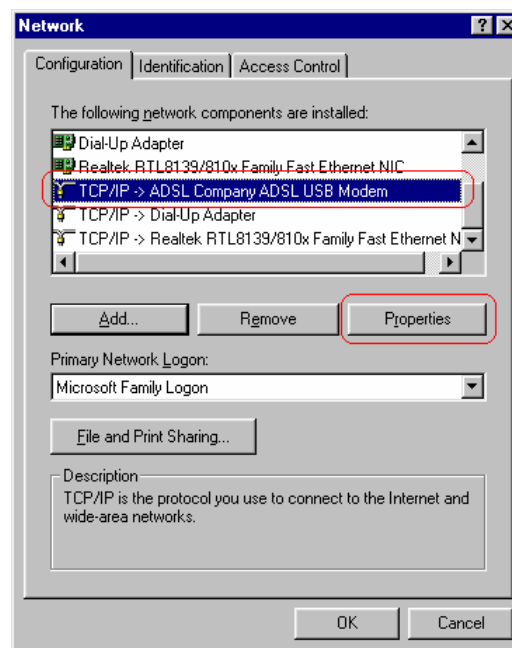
Network

?

X

Configuration | Identification | Access Control

The following network components are installed:

Dial-Up Adapter
Realtek RTL8139/810x Family Fast Ethernet NIC
TCP/IP -> ADSL Company ADSL USB Modem
TCP/IP -> Dial-Up Adapter
TCP/IP -> Realtek RTL8139/810x Family Fast Ethernet N

Add...

Remove

Properties

Primary Network Logon:

Microsoft Family Logon

File and Print Sharing...

Description

TCP/IP is the protocol you use to connect to the Internet and wide-area networks.

OK

Cancel